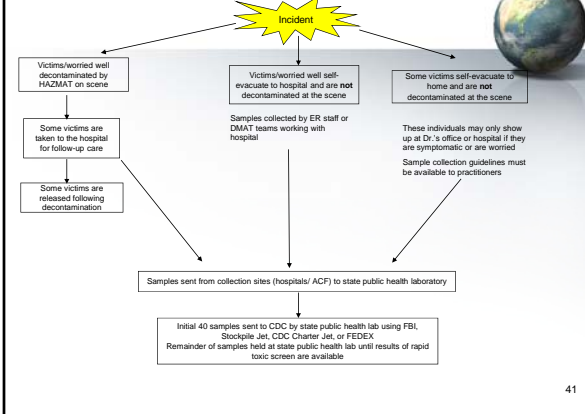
Incident

Victims/worried well decontaminated by HAZMAT on scene

Some victims are taken to the hospital for follow-up care

Some victims are released following decontamination

Victims/worried well self-evacuate to hospital and are **not** decontaminated at the scene

Samples collected by ER staff or DMAT teams working with hospital

Some victims self-evacuate to home and are **not** decontaminated at the scene

These individuals may only show up at Dr.'s office or hospital if they are symptomatic or are worried

Sample collection guidelines must be available to practitioners

Samples sent from collection sites (hospitals/ ACF) to state public health laboratory

Initial 40 samples sent to CDC by state public health lab using FBI, Stockpile Jet, CDC Charter Jet, or FEDEX
Remainder of samples held at state public health lab until results of rapid toxic screen are available

41